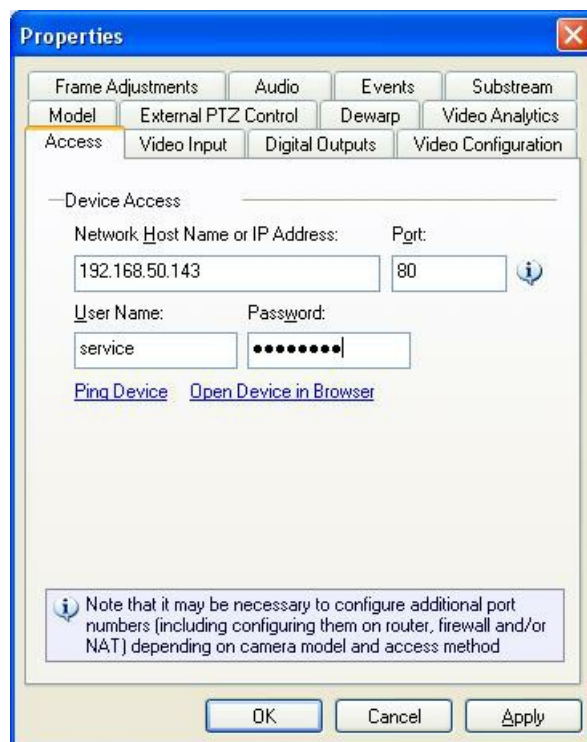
Properties

Frame Adjustments | Audio | Events | Substream
Model | External PTZ Control | Dewarp | Video Analytics
Access | Video Input | Digital Outputs | Video Configuration

Device Access

Network Host Name or IP Address:
192.168.50.143

Port:
80

User Name:
service

Password:
••••••••

Ping Device
Open Device in Browser

Note that it may be necessary to configure additional port numbers (including configuring them on router, firewall and/or NAT) depending on camera model and access method

OK
Cancel
Apply